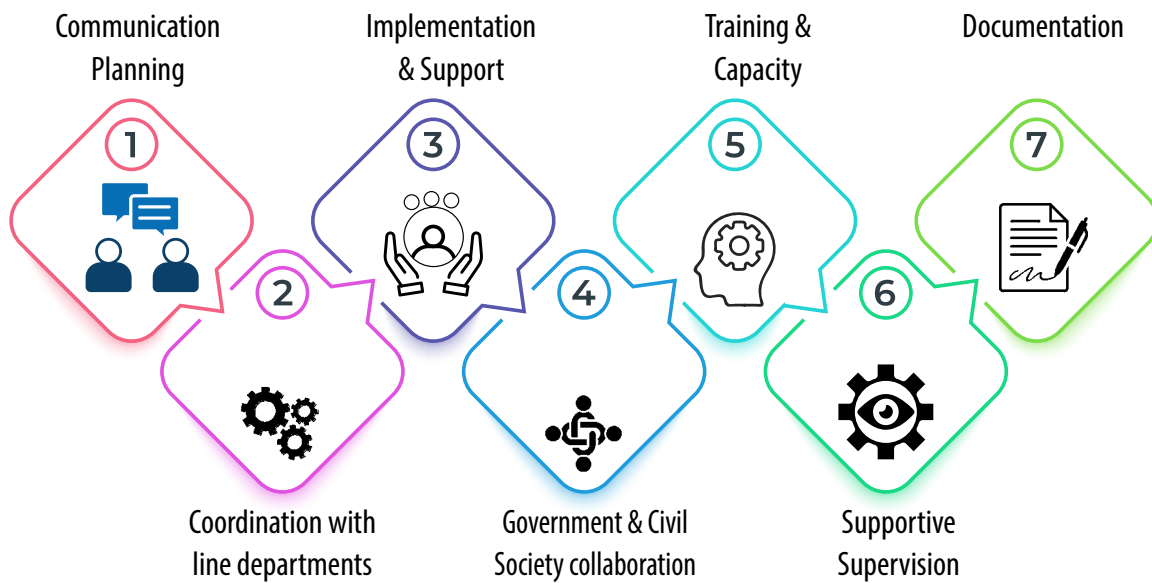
Communication Planning

1

Implementation & Support

3

Training & Capacity

5

Documentation

7

2

Coordination with line departments

4

Government & Civil Society collaboration

6

Supportive Supervision